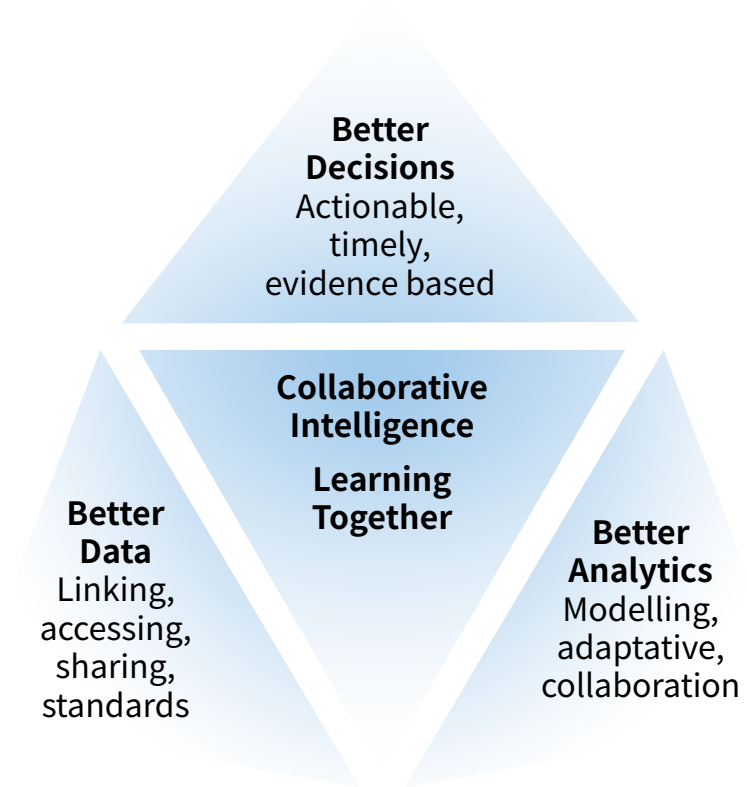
**Better Decisions**
Actionable, timely, evidence based

**Collaborative Intelligence**

**Learning Together**

**Better Data**
Linking, accessing, sharing, standards

**Better Analytics**
Modelling, adaptative, collaboration